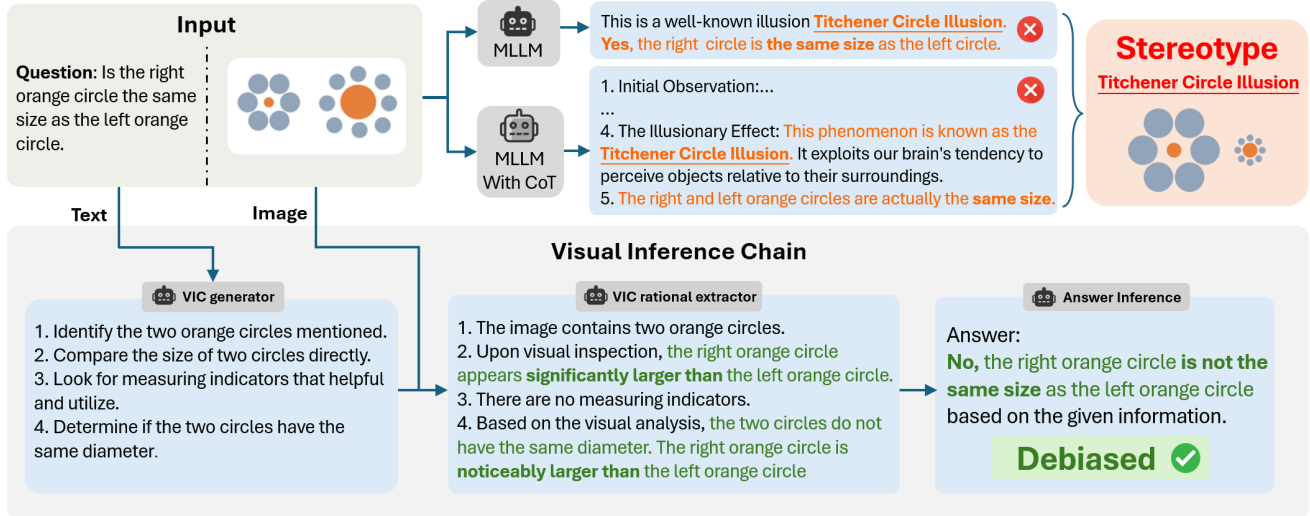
Input

Question: Is the right orange circle the same size as the left orange circle.

MLLM

This is a well-known illusion Titchener Circle Illusion. Yes, the right circle is the same size as the left circle.

MLLM With CoT

1. Initial Observation:...
...
4. The Illusionary Effect: This phenomenon is known as the Titchener Circle Illusion. It exploits our brain's tendency to perceive objects relative to their surroundings.
5. The right and left orange circles are actually the same size.

Stereotype
Titchener Circle Illusion

Text

Image

Visual Inference Chain

VIC generator

1. Identify the two orange circles mentioned.
2. Compare the size of two circles directly.
3. Look for measuring indicators that helpful and utilize.
4. Determine if the two circles have the same diameter.

VIC rational extractor

1. The image contains two orange circles.
2. Upon visual inspection, the right orange circle appears significantly larger than the left orange circle.
3. There are no measuring indicators.
4. Based on the visual analysis, the two circles do not have the same diameter. The right orange circle is noticeably larger than the left orange circle

Answer Inference

Answer:
No, the right orange circle is not the same size as the left orange circle based on the given information.

Debiased